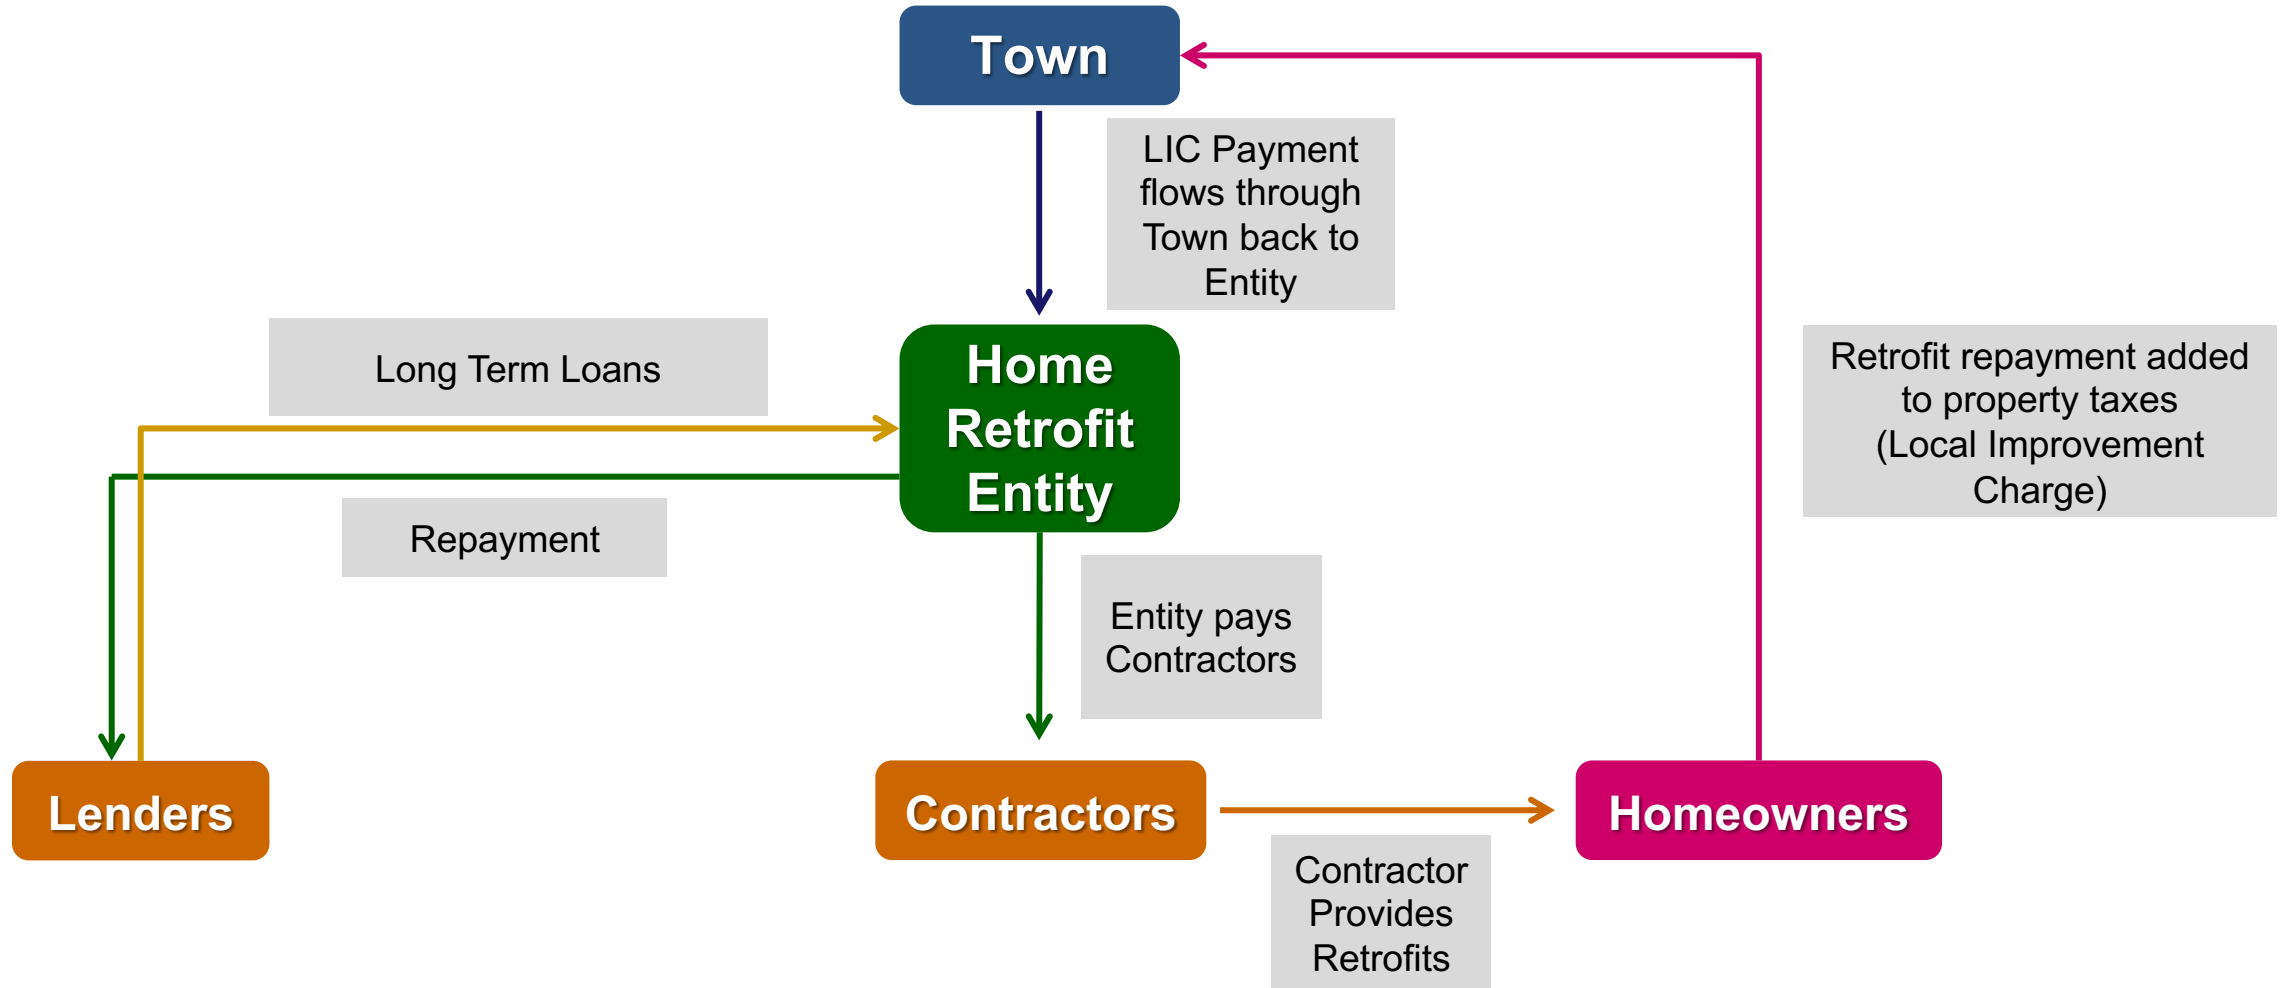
Town

LIC Payment flows through Town back to Entity

Long Term Loans

Home Retrofit Entity

Retrofit repayment added to property taxes (Local Improvement Charge)

Repayment

Entity pays Contractors

Lenders

Contractors

Homeowners

Contractor Provides Retrofits